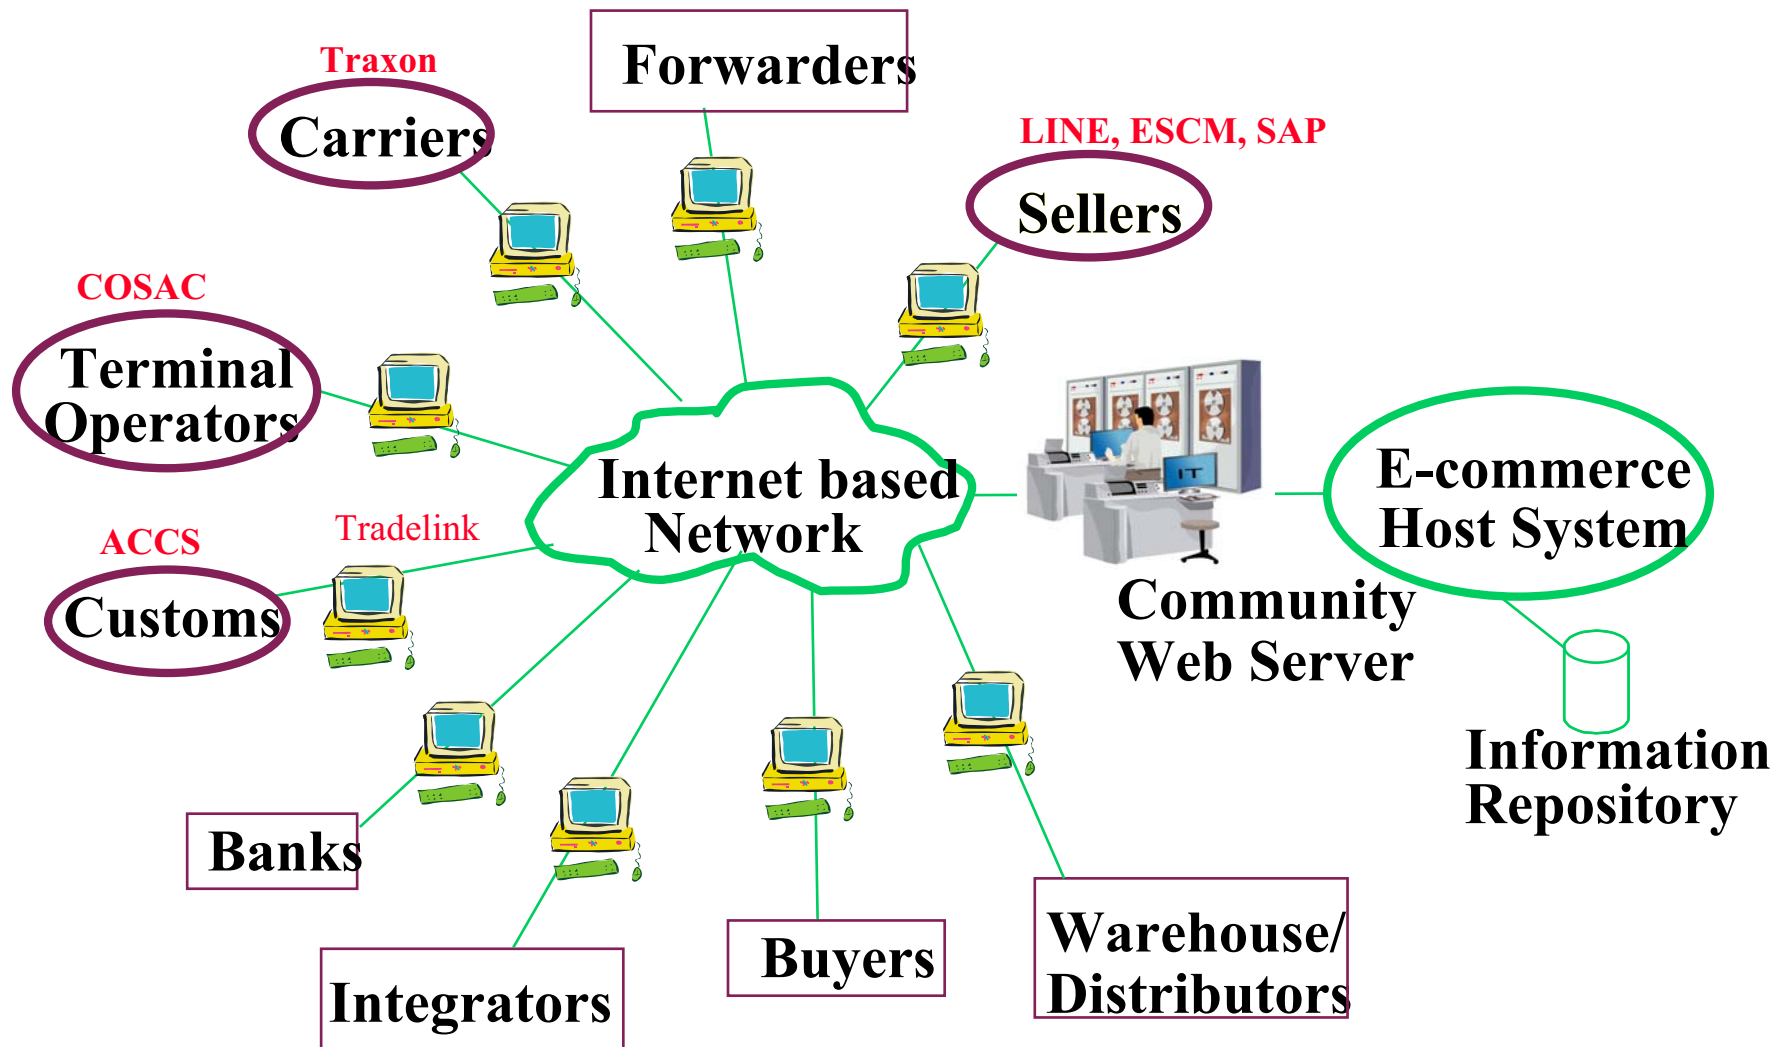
Forwarders

Traxon

Carriers

LINE, ESCM, SAP

Sellers

COSAC

Terminal Operators

Internet based Network

E-commerce Host System

ACCS

Tradelink

Customs

Community Web Server

Information Repository

Banks

Buyers

Warehouse/ Distributors

Integrators